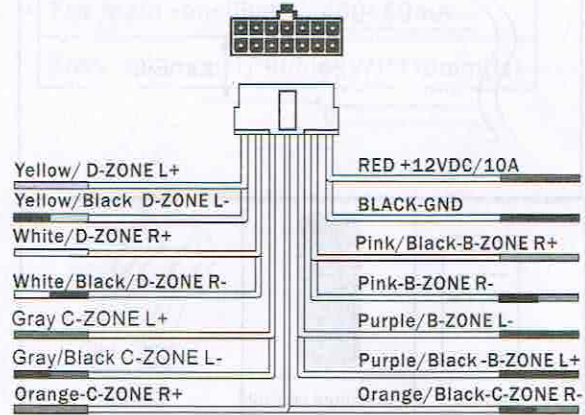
Yellow/ D-ZONE L+
Yellow/Black D-ZONE L-
White/D-ZONE R+
White/Black/D-ZONE R-
Gray C-ZONE L+
Gray/Black C-ZONE L-
Orange-C-ZONE R+

RED +12VDC/10A
BLACK-GND
Pink/Black-B-ZONE R+
Pink-B-ZONE R-
Purple/B-ZONE L-
Purple/Black -B-ZONE L+
Orange/Black-C-ZONE R-